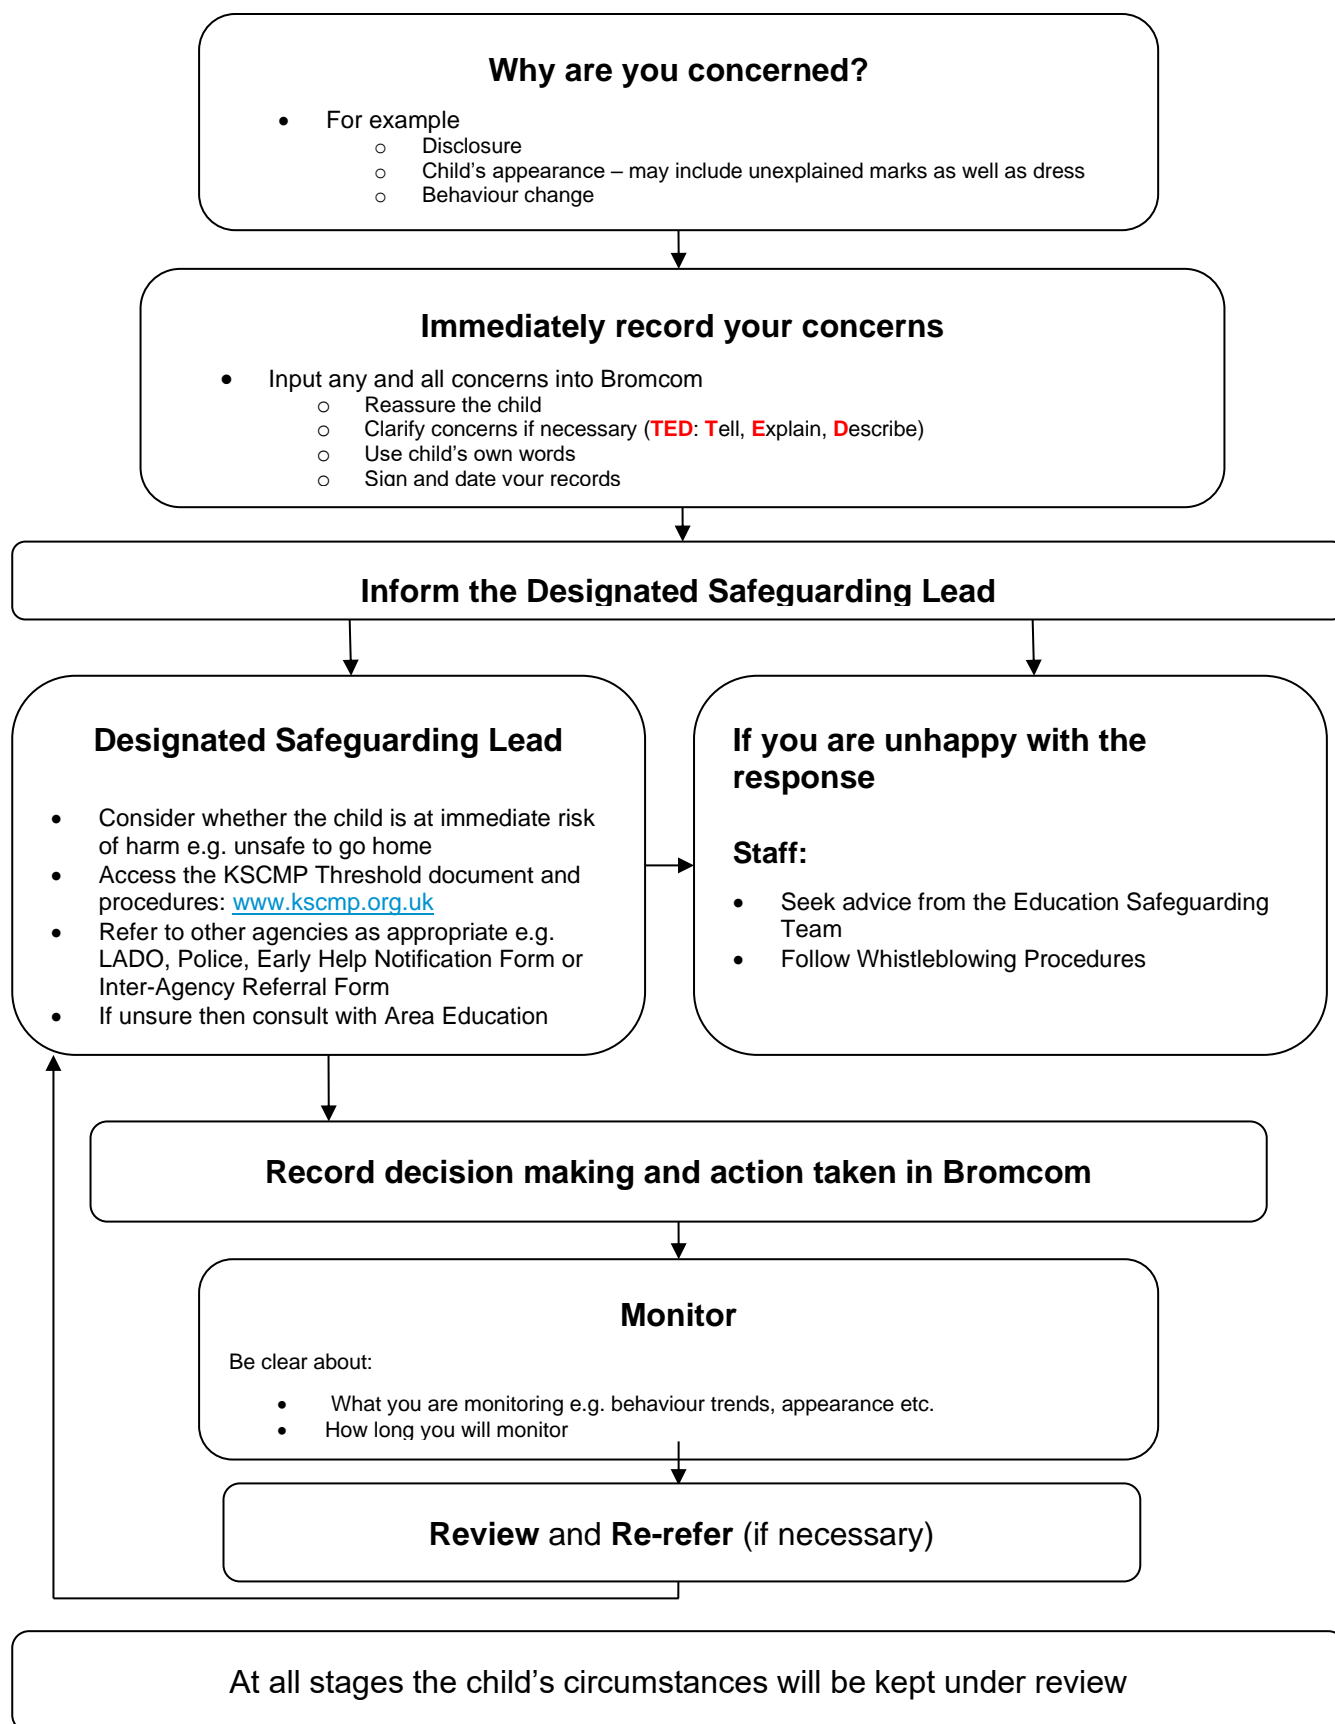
Why are you concerned?

- For example
  - Disclosure
  - Child’s appearance – may include unexplained marks as well as dress
  - Behaviour change

Immediately record your concerns

- Input any and all concerns into Bromcom
  - Reassure the child
  - Clarify concerns if necessary (TED: Tell, Explain, Describe)
  - Use child’s own words
  - Sign and date your records

Inform the Designated Safeguarding Lead

Designated Safeguarding Lead

- Consider whether the child is at immediate risk of harm e.g. unsafe to go home
- Access the KSCMP Threshold document and procedures: www.kscmp.org.uk
- Refer to other agencies as appropriate e.g. LADO, Police, Early Help Notification Form or Inter-Agency Referral Form
- If unsure then consult with Area Education

If you are unhappy with the response

Staff:

- Seek advice from the Education Safeguarding Team
- Follow Whistleblowing Procedures

Record decision making and action taken in Bromcom

Monitor

Be clear about:

- What you are monitoring e.g. behaviour trends, appearance etc.
- How long you will monitor

Review and Re-refer (if necessary)

At all stages the child’s circumstances will be kept under review